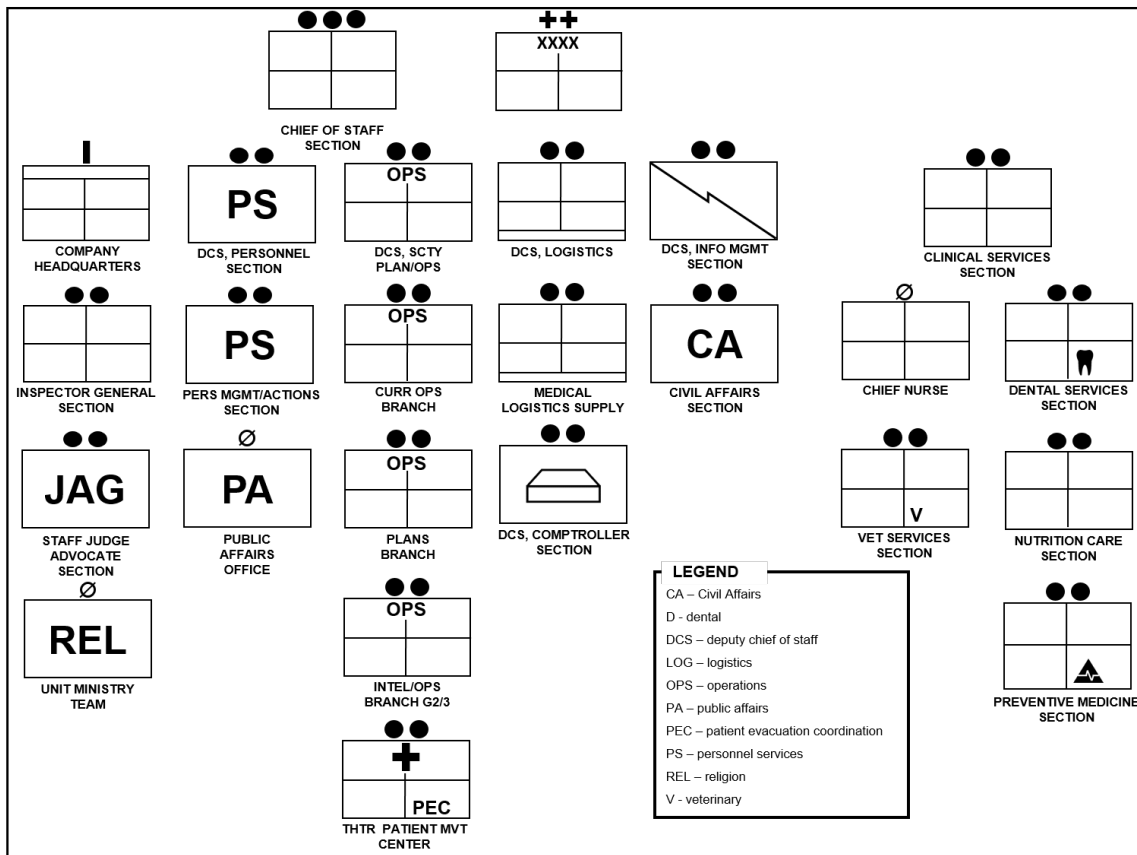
XXXX

CHIEF OF STAFF SECTION

COMPANY HEADQUARTERS

PS

DCS, PERSONNEL SECTION

OPS

DCS, SCTY PLAN/OPS

DCS, LOGISTICS

DCS, INFO MGMT SECTION

CLINICAL SERVICES SECTION

INSPECTOR GENERAL SECTION

PS

PERS MGMT/ACTIONS SECTION

OPS

CURR OPS BRANCH

MEDICAL LOGISTICS SUPPLY

CA

CIVIL AFFAIRS SECTION

CHIEF NURSE

DENTAL SERVICES SECTION

JAG

STAFF JUDGE ADVOCATE SECTION

PA

PUBLIC AFFAIRS OFFICE

OPS

PLANS BRANCH

DCS, COMPTROLLER SECTION

V

VET SERVICES SECTION

NUTRITION CARE SECTION

REL

UNIT MINISTRY TEAM

OPS

INTEL/OPS BRANCH G2/3

LEGEND
CA – Civil Affairs
D - dental
DCS – deputy chief of staff
LOG – logistics
OPS – operations
PA – public affairs
PEC – patient evacuation coordination
PS – personnel services
REL – religion
V - veterinary

PREVENTIVE MEDICINE SECTION

PEC

THTR PATIENT MVT CENTER